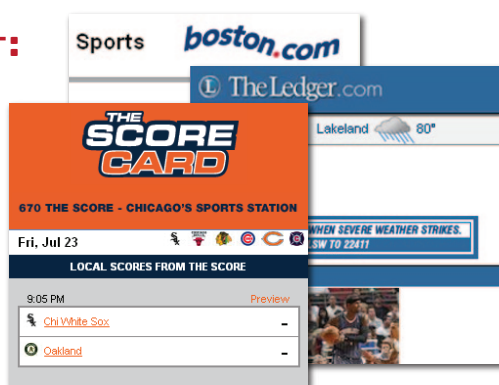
Sports boston.com

TheLedger.com

Lakeland 80°

WHEN SEVERE WEATHER STRIKES. SW TO 22411

THE SCORE CARD

670 THE SCORE - CHICAGO'S SPORTS STATION

Fri, Jul 23

LOCAL SCORES FROM THE SCORE

9:05 PM Preview

Chi White Sox -

Oakland -